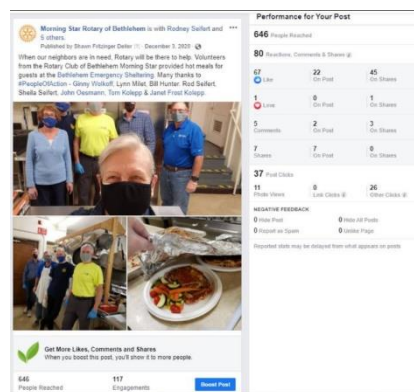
Morning Star Rotary of Bethlehem is with Rodney Seifert and 5 others.
Published by Shawn Fitzinger Deiter · December 3, 2020 ·

When our neighbors are in need, Rotary will be there to help. Volunteers from the Rotary Club of Bethlehem Morning Star provided hot meals for guests at the Bethlehem Emergency Sheltering. Many thanks to #PeopleOfAction - Ginny Wolkoff, Lynn Millet, Bill Hunter, Rod Seifert, Sheila Seifert, John Oesmann, Tom Kolepp & Janet Frost Kolepp.

Get More Likes, Comments and Shares
When you boost this post, you'll show it to more people.

646
People Reached

117
Engagements

Boost Post

Performance for Your Post

646 People Reached

80 Reactions, Comments & Shares

| | | |
|---|---|---|
| 67 Like | 22 On Post | 45 On Shares |
| 1 Love | 0 On Post | 1 On Shares |
| 5 Comments | 2 On Post | 3 On Shares |
| 7 Shares | 7 On Post | 0 On Shares |

37 Post Clicks

| | | |
|---|---|---|
| 11 Photo Views | 0 Link Clicks | 26 Other Clicks |

NEGATIVE FEEDBACK

0 Hide Post
0 Hide All Posts
0 Report as Spam
0 Unlike Page

Reported stats may be delayed from what appears on posts